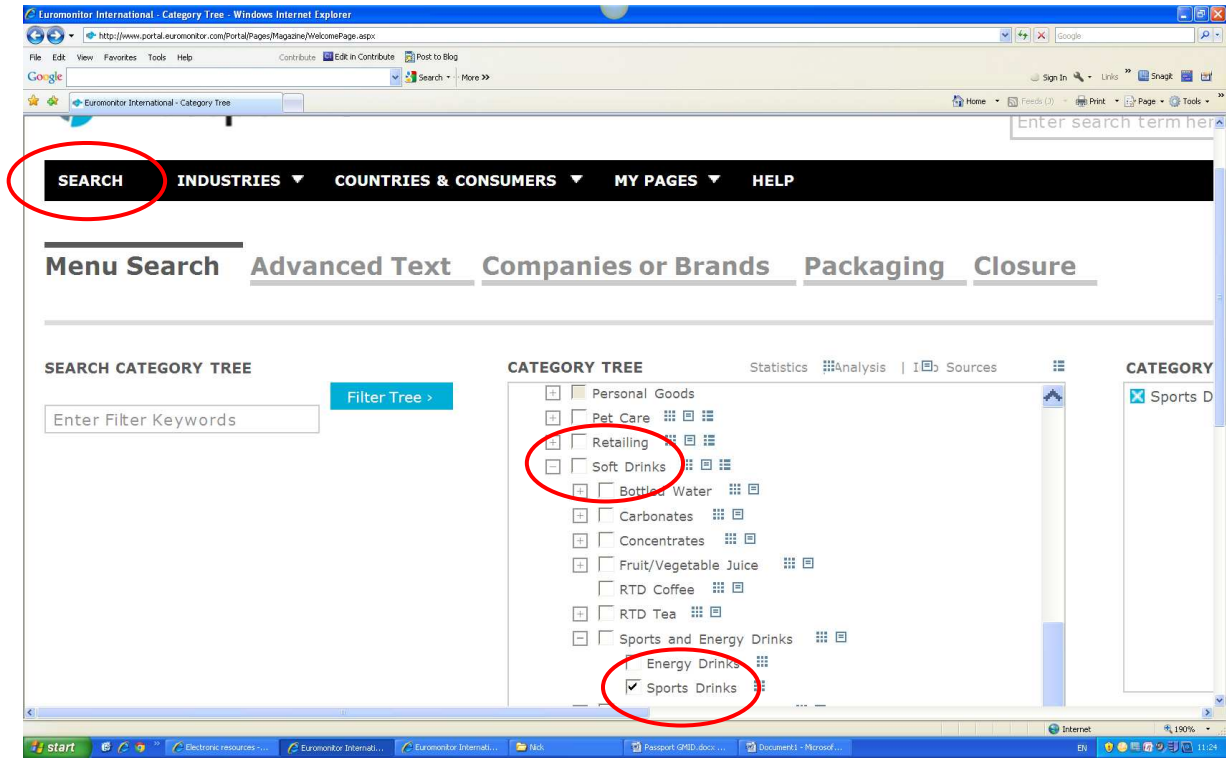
Euromonitor International - Category Tree - Windows Internet Explorer
http://www.portal.euromonitor.com/Portal/Pages/Magazine/WelcomePage.aspx
Google
File Edit View Favorites Tools Help
Contribute Edit in Contribute Post to Blog
Google
Search More »
Sign In Links » Snagit
Euromonitor International - Category Tree
Home Feeds (J) Print Page Tools
Enter search term here

SEARCH INDUSTRIES ▼ COUNTRIES & CONSUMERS ▼ MY PAGES ▼ HELP

Menu Search Advanced Text Companies or Brands Packaging Closure

SEARCH CATEGORY TREE
Enter Filter Keywords
Filter Tree ›

CATEGORY TREE
Statistics Analysis | Sources

Personal Goods
Pet Care
Retailing
Soft Drinks
Bottled Water
Carbonates
Concentrates
Fruit/Vegetable Juice
RTD Coffee
RTD Tea
Sports and Energy Drinks
Energy Drinks
Sports Drinks

CATEGORY
Sports D

Internet
190%
start
Electronic resources -...
Euromonitor Internati...
Euromonitor Internati...
Nick
Passport GMID.docx ...
Document1 - Microsof...
EN
11:24